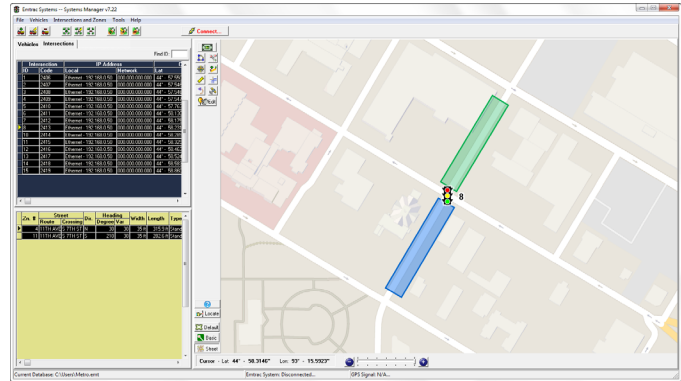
Emtrac Systems -- Systems Manager v7.22

File Vehicles Intersections and Zones Tools Help

Connect...

Vehicles Intersections

Find ID:

| Intersection | | IP Address | | |
|---|---|---|---|---|
| ID | Code | Local | Network | Lat |
| 1 | 2406 | Ethernet - 192.168.0.50 | 000.000.000.000 | 44° - 57.490 |
| 2 | 2407 | Ethernet - 192.168.0.50 | 000.000.000.000 | 44° - 57.54 |
| 3 | 2408 | Ethernet - 192.168.0.50 | 000.000.000.000 | 44° - 57.54 |
| 4 | 2409 | Ethernet - 192.168.0.50 | 000.000.000.000 | 44° - 57.54 |
| 5 | 2410 | Ethernet - 192.168.0.50 | 000.000.000.000 | 44° - 57.57 |
| 6 | 2411 | Ethernet - 192.168.0.50 | 000.000.000.000 | 44° - 58.13 |
| 7 | 2412 | Ethernet - 192.168.0.50 | 000.000.000.000 | 44° - 58.17 |
| 8 | 2413 | Ethernet - 192.168.0.50 | 000.000.000.000 | 44° - 58.31 |
| 9 | 2414 | Ethernet - 192.168.0.50 | 000.000.000.000 | 44° - 58.31 |
| 10 | 2415 | Ethernet - 192.168.0.50 | 000.000.000.000 | 44° - 58.32 |
| 11 | 2416 | Ethernet - 192.168.0.50 | 000.000.000.000 | 44° - 58.32 |
| 12 | 2417 | Ethernet - 192.168.0.50 | 000.000.000.000 | 44° - 58.52 |
| 13 | 2418 | Ethernet - 192.168.0.50 | 000.000.000.000 | 44° - 58.53 |
| 14 | 2419 | Ethernet - 192.168.0.50 | 000.000.000.000 | 44° - 58.53 |

| Zn | Route | Crossing | Dir | Degree | Var | Width | Length | Type |
|---|---|---|---|---|---|---|---|---|
| 4 | 11TH AVE S | 7TH ST | N | 30 | 30 | 35 ft | 315.5 ft | Stand |
| 11 | 11TH AVE S | 7TH ST | S | 210 | 30 | 35 ft | 282.6 ft | Stand |

Pixel

8

Locate

Default

Basic

Street

Cursor - Lat: 44° - 58.3146'' Lon: 93° - 15.5923''

Current Database: C:\Users\Metro.emt

Emtrac System: Disconnected...

GPS Signal: N/A...